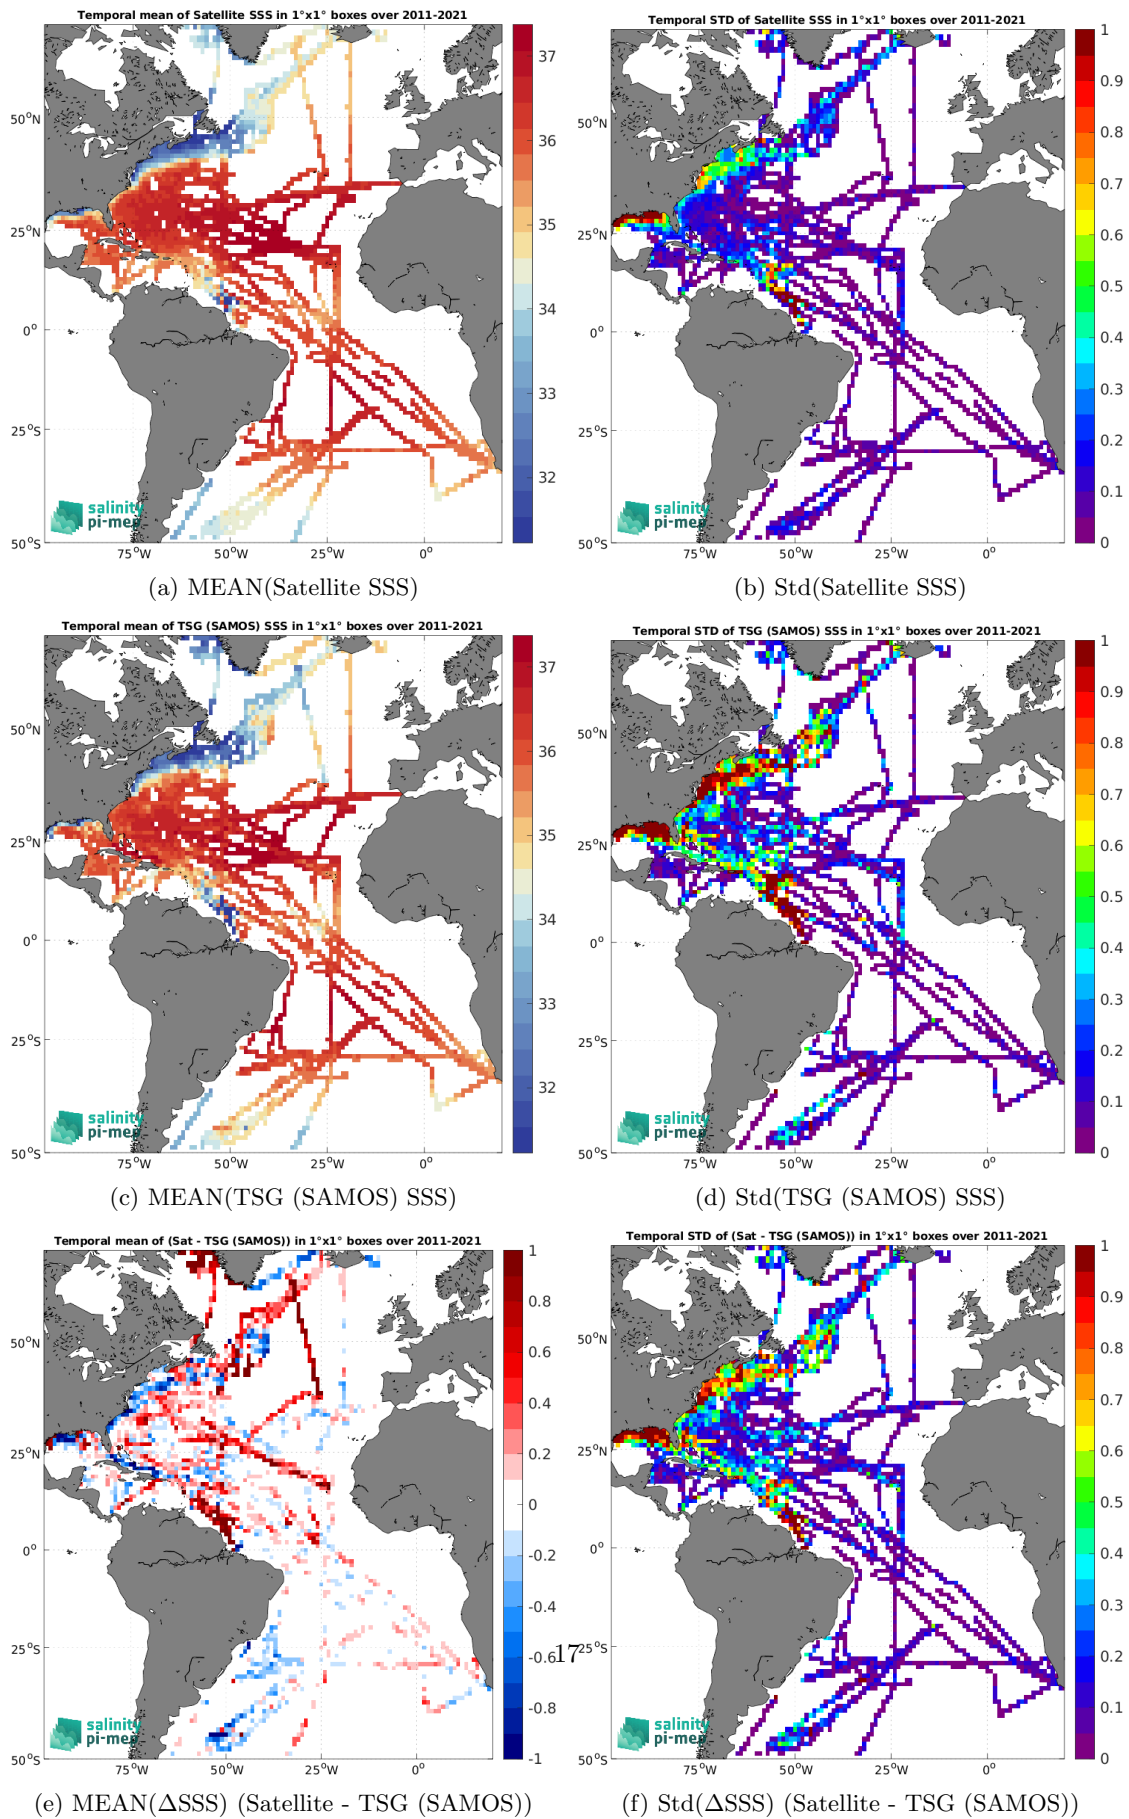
Temporal mean of Satellite SSS in 1°x1° boxes over 2011-2021

37
36
35
34
33
32

50°N
25°N
0°
25°S
50°S
75°W 50°W 25°W 0°

salinity pi-mep

(a) MEAN(Satellite SSS)

Temporal STD of Satellite SSS in 1°x1° boxes over 2011-2021

1
0.9
0.8
0.7
0.6
0.5
0.4
0.3
0.2
0.1
0

50°N
25°N
0°
25°S
50°S
75°W 50°W 25°W 0°

salinity pi-mep

(b) Std(Satellite SSS)

Temporal mean of TSG (SAMOS) SSS in 1°x1° boxes over 2011-2021

37
36
35
34
33
32

50°N
25°N
0°
25°S
50°S
75°W 50°W 25°W 0°

salinity pi-mep

(c) MEAN(TSG (SAMOS) SSS)

Temporal STD of TSG (SAMOS) SSS in 1°x1° boxes over 2011-2021

1
0.9
0.8
0.7
0.6
0.5
0.4
0.3
0.2
0.1
0

50°N
25°N
0°
25°S
50°S
75°W 50°W 25°W 0°

salinity pi-mep

(d) Std(TSG (SAMOS) SSS)

Temporal mean of (Sat - TSG (SAMOS)) in 1°x1° boxes over 2011-2021

1
0.8
0.6
0.4
0.2
0
-0.2
-0.4
-0.6
-0.8
-1

50°N
25°N
0°
25°S
50°S
75°W 50°W 25°W 0°

salinity pi-mep

(e) MEAN(ΔSSS) (Satellite - TSG (SAMOS))

17

Temporal STD of (Sat - TSG (SAMOS)) in 1°x1° boxes over 2011-2021

1
0.9
0.8
0.7
0.6
0.5
0.4
0.3
0.2
0.1
0

50°N
25°N
0°
25°S
50°S
75°W 50°W 25°W 0°

salinity pi-mep

(f) Std(ΔSSS) (Satellite - TSG (SAMOS))